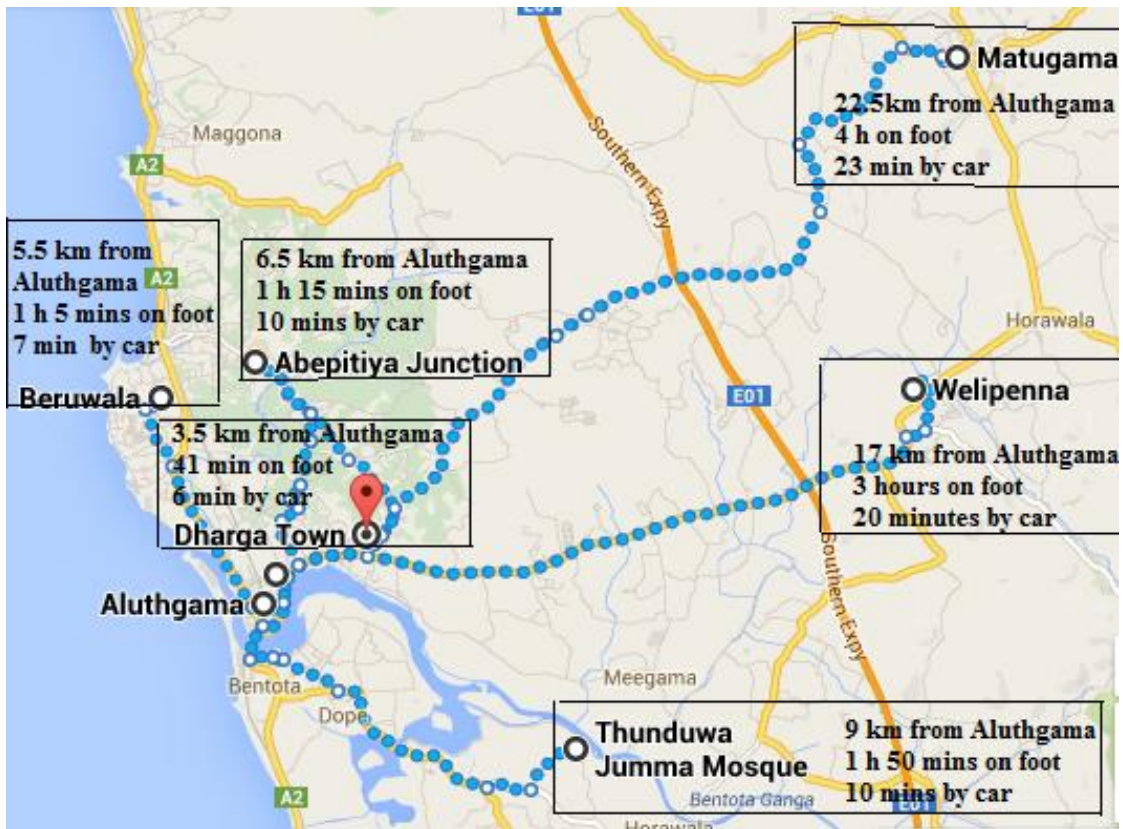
E01

Matugama
22.5km from Aluthgama
4 h on foot
23 min by car

Maggona

A2

Southern Expy

5.5 km from Aluthgama
1 h 5 mins on foot
7 min by car

A2

6.5 km from Aluthgama
1 h 15 mins on foot
10 mins by car

Abepitiya Junction

Horawala

Beruwala

Welipenna

E01

3.5 km from Aluthgama
41 min on foot
6 min by car

Dharga Town

17 km from Aluthgama
3 hours on foot
20 minutes by car

Aluthgama

Southern Expy

Bentota

Meegama

Dope

Thunduwa Jumma Mosque

9 km from Aluthgama
1 h 50 mins on foot
10 mins by car

A2

Bentota Ganga

Horawala